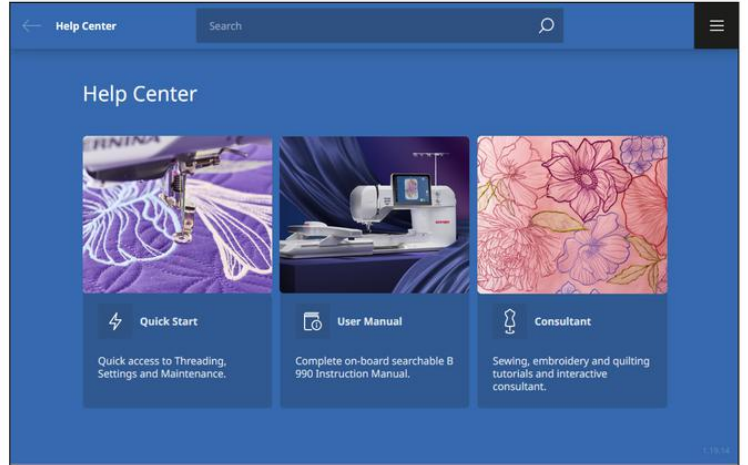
Help Center

Search

Help Center

ERNINA

Quick Start

Quick access to Threading, Settings and Maintenance.

User Manual

Complete on-board searchable B 990 Instruction Manual.

Consultant

Sewing, embroidery and quilting tutorials and interactive consultant.

1.13.14